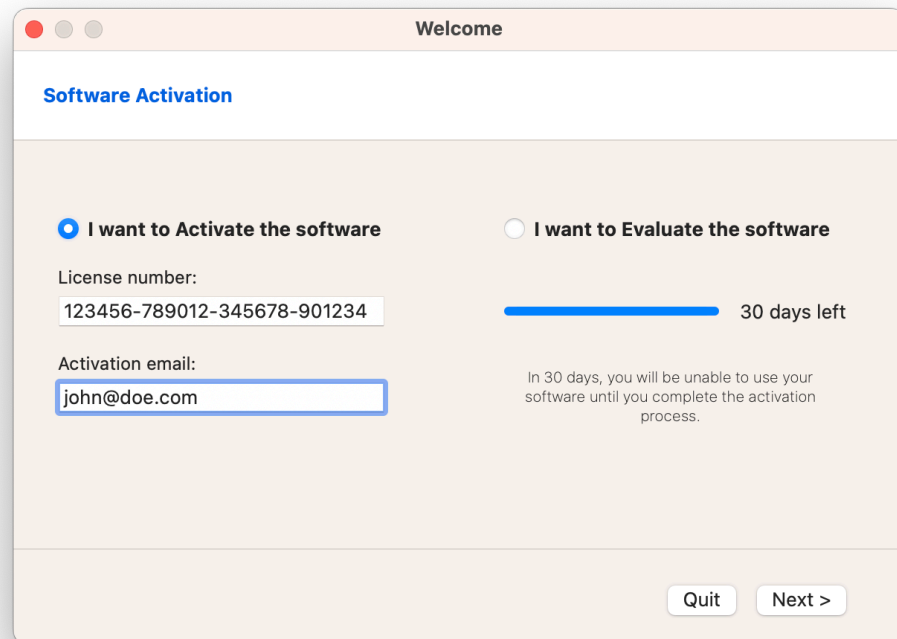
Welcome

Software Activation

I want to Activate the software

License number:

123456-789012-345678-901234

Activation email:

john@doe.com

I want to Evaluate the software

30 days left

In 30 days, you will be unable to use your software until you complete the activation process.

Quit

Next >